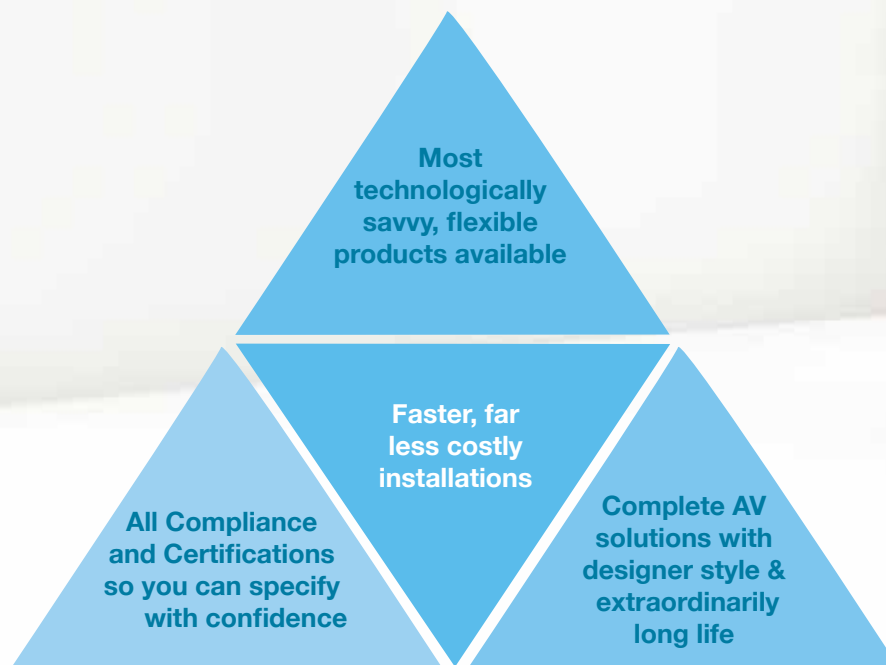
Most technologically savvy, flexible products available

Faster, far less costly installations

All Compliance and Certifications so you can specify with confidence

Complete AV solutions with designer style & extraordinarily long life